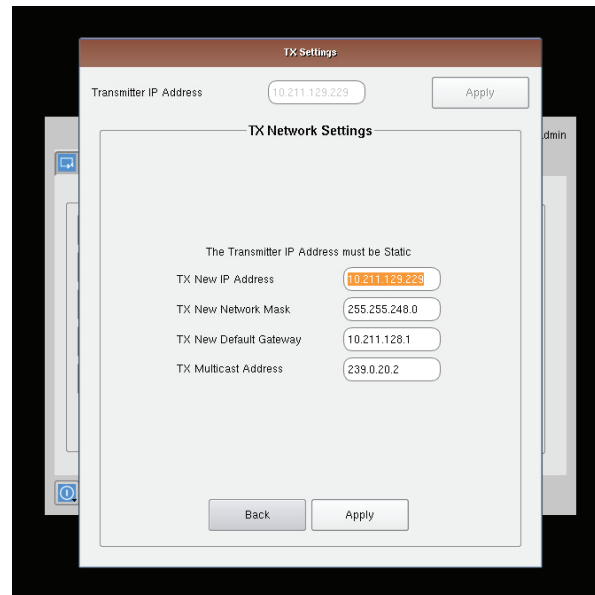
TX Settings

Transmitter IP Address 10.211.129.229 Apply

dmin

TX Network Settings

The Transmitter IP Address must be Static

TX New IP Address 10.211.129.229

TX New Network Mask 255.255.248.0

TX New Default Gateway 10.211.128.1

TX Multicast Address 239.0.20.2

Back Apply